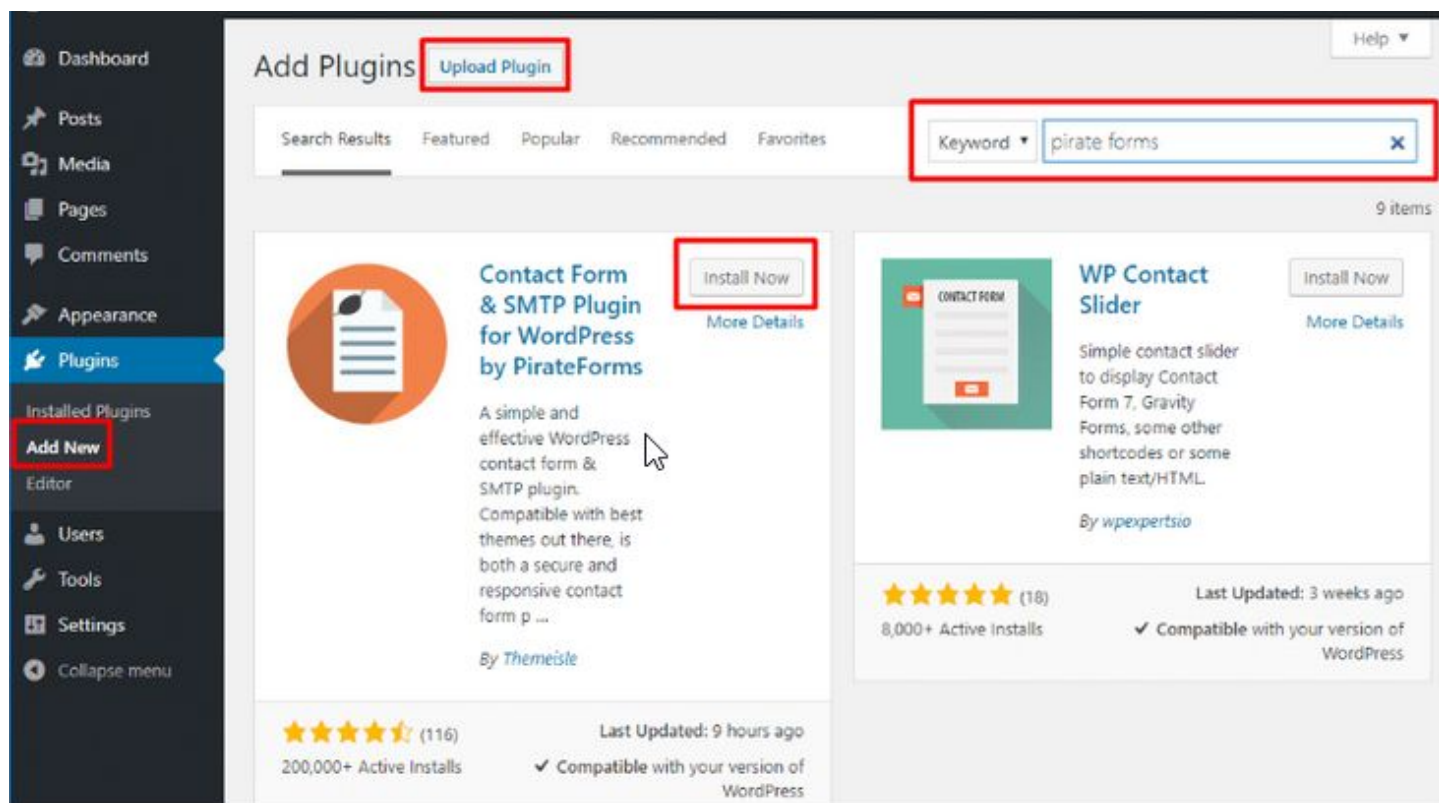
Dashboard
Posts
Media
Pages
Comments
Appearance
Plugins
Installed Plugins
Add New
Editor
Users
Tools
Settings
Collapse menu

Add Plugins Upload Plugin

Help ▾

Search Results Featured Popular Recommended Favorites

Keyword ▾ pirate forms ×

9 items

Contact Form & SMTP Plugin for WordPress by PirateForms

Install Now
More Details

A simple and effective WordPress contact form & SMTP plugin. Compatible with best themes out there, is both a secure and responsive contact form p ...

By Themeisle

(116)
200,000+ Active Installs

Last Updated: 9 hours ago
✔ Compatible with your version of WordPress

CONTACT FORM

WP Contact Slider

Install Now
More Details

Simple contact slider to display Contact Form 7, Gravity Forms, some other shortcodes or some plain text/HTML.

By wpexpertsio

(18)
8,000+ Active Installs

Last Updated: 3 weeks ago
✔ Compatible with your version of WordPress